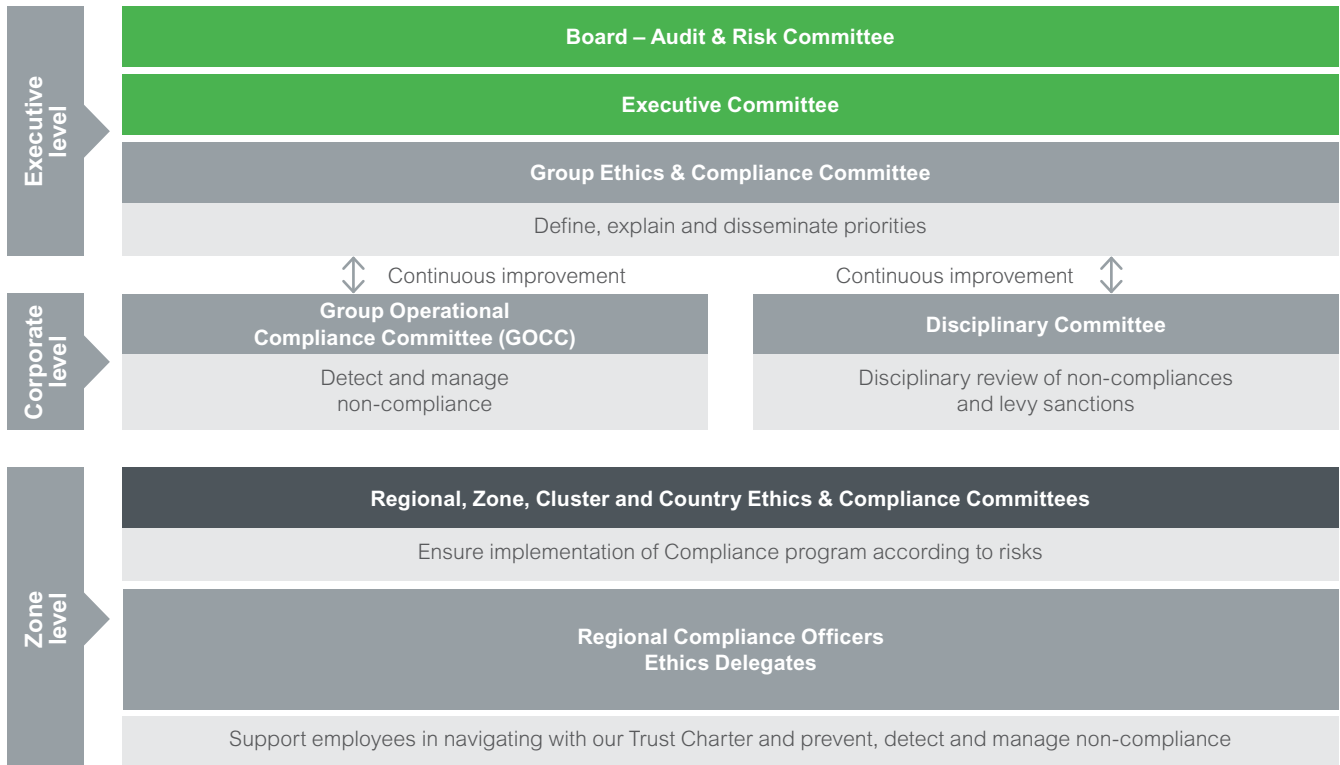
Executive level

Board – Audit & Risk Committee

Executive Committee

Group Ethics & Compliance Committee

Define, explain and disseminate priorities

Continuous improvement

Continuous improvement

Corporate level

Group Operational Compliance Committee (GOCC)

Detect and manage non-compliance

Disciplinary Committee

Disciplinary review of non-compliances and levy sanctions

Zone level

Regional, Zone, Cluster and Country Ethics & Compliance Committees

Ensure implementation of Compliance program according to risks

Regional Compliance Officers
Ethics Delegates

Support employees in navigating with our Trust Charter and prevent, detect and manage non-compliance